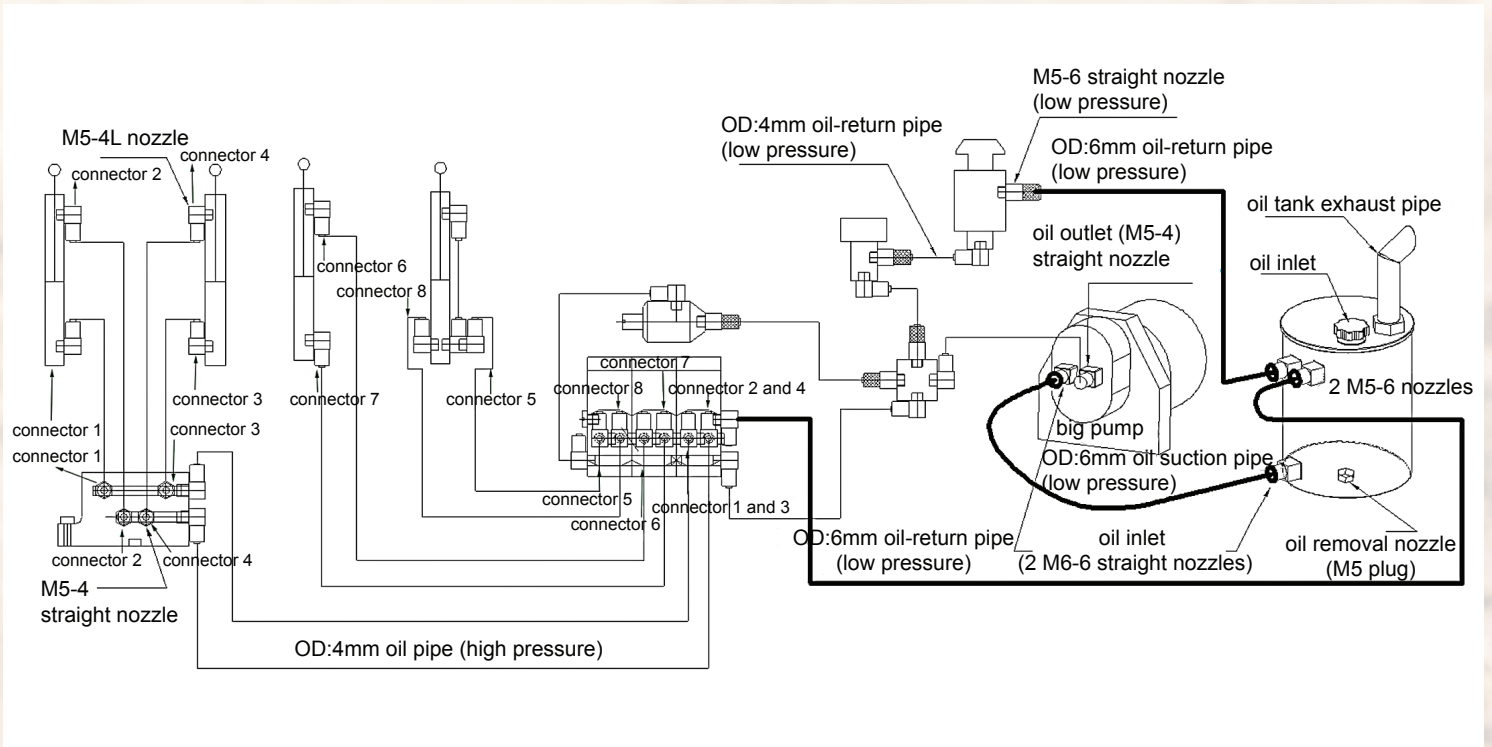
M5-6 straight nozzle
(low pressure)

OD:4mm oil-return pipe
(low pressure)

OD:6mm oil-return pipe
(low pressure)

M5-4L nozzle

connector 4

connector 2

oil tank exhaust pipe

oil outlet (M5-4)
straight nozzle

oil inlet

connector 6

connector 8

connector 7

connector 8

connector 2 and 4

connector 3

connector 7

connector 5

2 M5-6 nozzles

connector 1

connector 3

connector 1

big pump

OD:6mm oil suction pipe
(low pressure)

connector 5

connector 6

connector 1 and 3

OD:6mm oil-return pipe
(low pressure)

oil inlet
(2 M6-6 straight nozzles)

oil removal nozzle
(M5 plug)

connector 2

connector 4

M5-4
straight nozzle

OD:4mm oil pipe (high pressure)